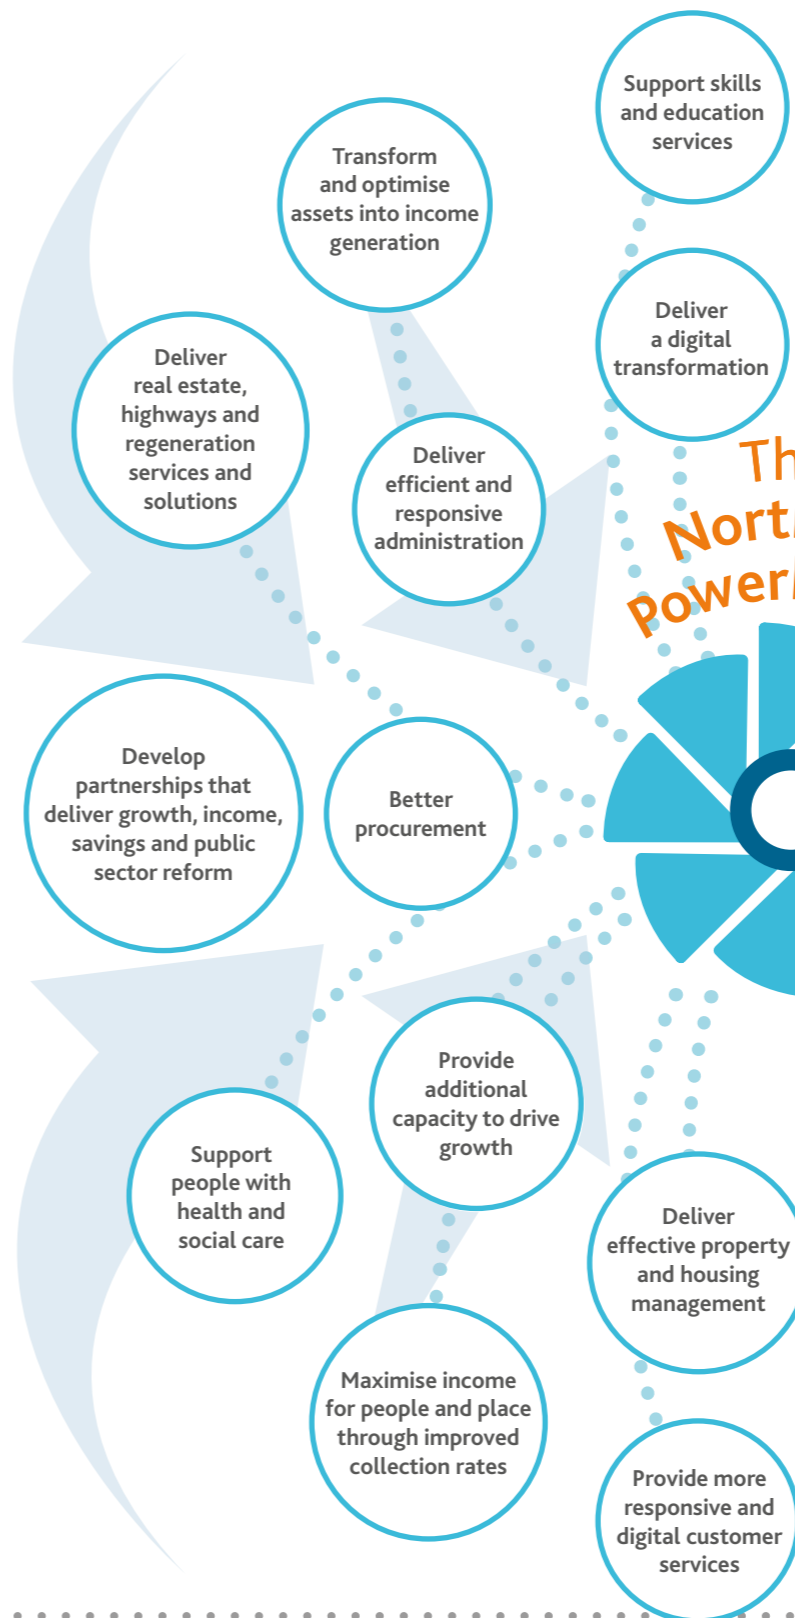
Support skills and education services

Transform and optimise assets into income generation

Deliver a digital transformation

Deliver real estate, highways and regeneration services and solutions

Deliver efficient and responsive administration

Th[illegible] Nort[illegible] Power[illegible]

Develop partnerships that deliver growth, income, savings and public sector reform

Better procurement

Provide additional capacity to drive growth

Support people with health and social care

Deliver effective property and housing management

Maximise income for people and place through improved collection rates

Provide more responsive and digital customer services